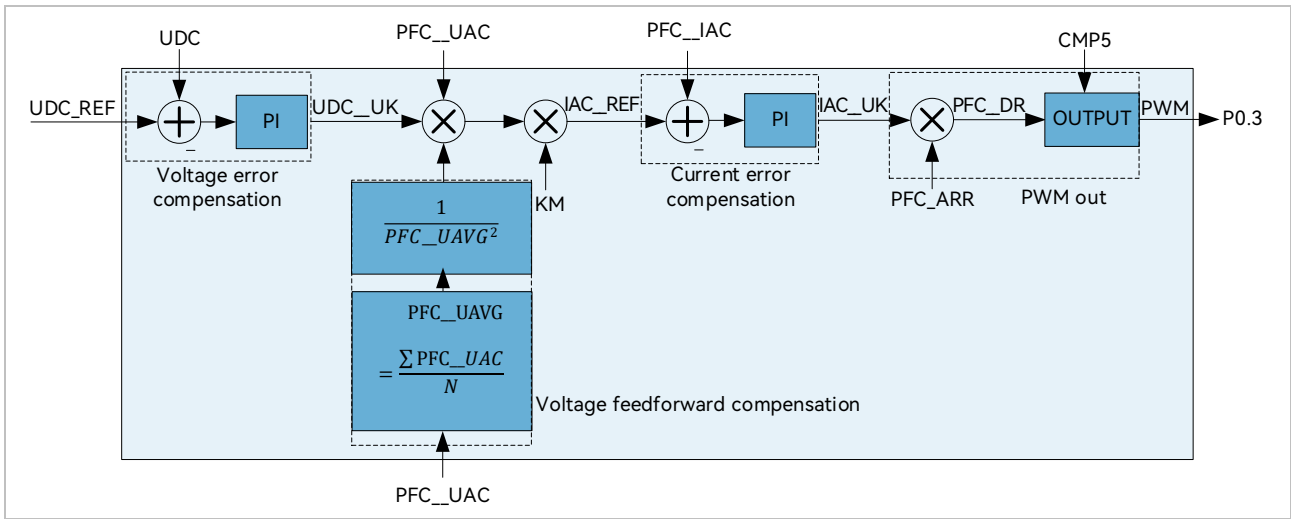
UDC

PFC__UAC

PFC__IAC

CMP5

UDC_REF

PI

UDC__UK

IAC_REF

PI

IAC_UK

PFC_DR

OUTPUT

PWM

P0.3

–

–

Voltage error compensation

$\frac{1}{PFC\_UAVG^2}$

KM

Current error compensation

PFC_ARR

PWM out

PFC__UAVG

$= \frac{\sum PFC\_UAC}{N}$

Voltage feedforward compensation

PFC__UAC